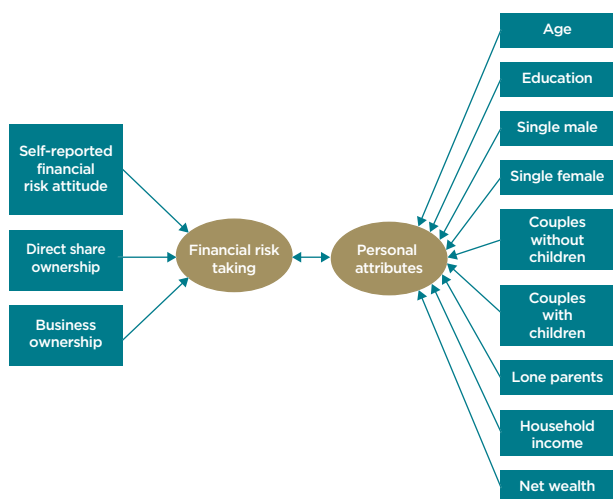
Self-reported financial risk attitude

Direct share ownership

Business ownership

Financial risk taking

Personal attributes

Age

Education

Single male

Single female

Couples without children

Couples with children

Lone parents

Household income

Net wealth